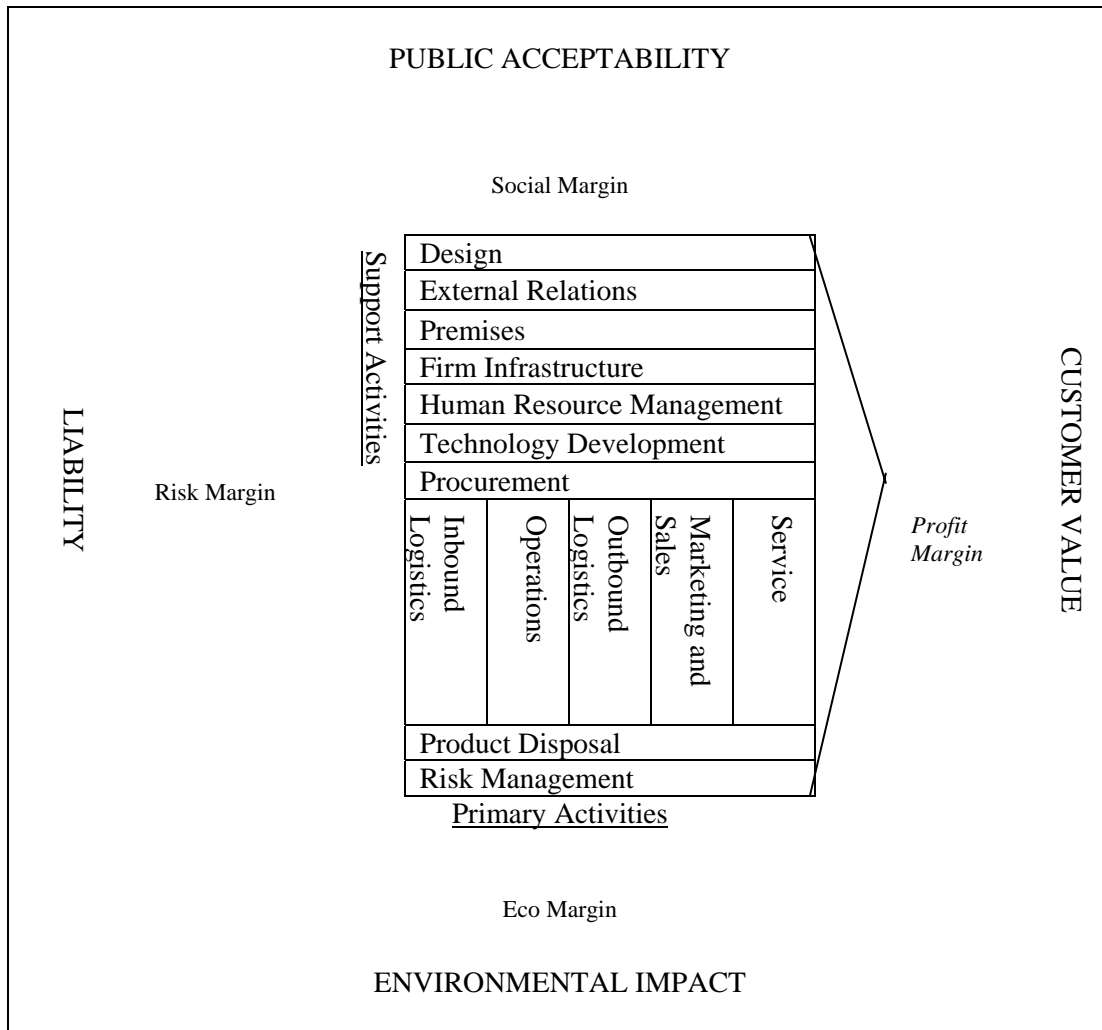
PUBLIC ACCEPTABILITY

Social Margin

Support Activities

Design
External Relations
Premises
Firm Infrastructure
Human Resource Management
Technology Development
Procurement

LIABILITY

Risk Margin

Inbound Logistics

Operations

Outbound Logistics

Marketing and Sales

Service

Profit Margin

CUSTOMER VALUE

Product Disposal
Risk Management

Primary Activities

Eco Margin

ENVIRONMENTAL IMPACT